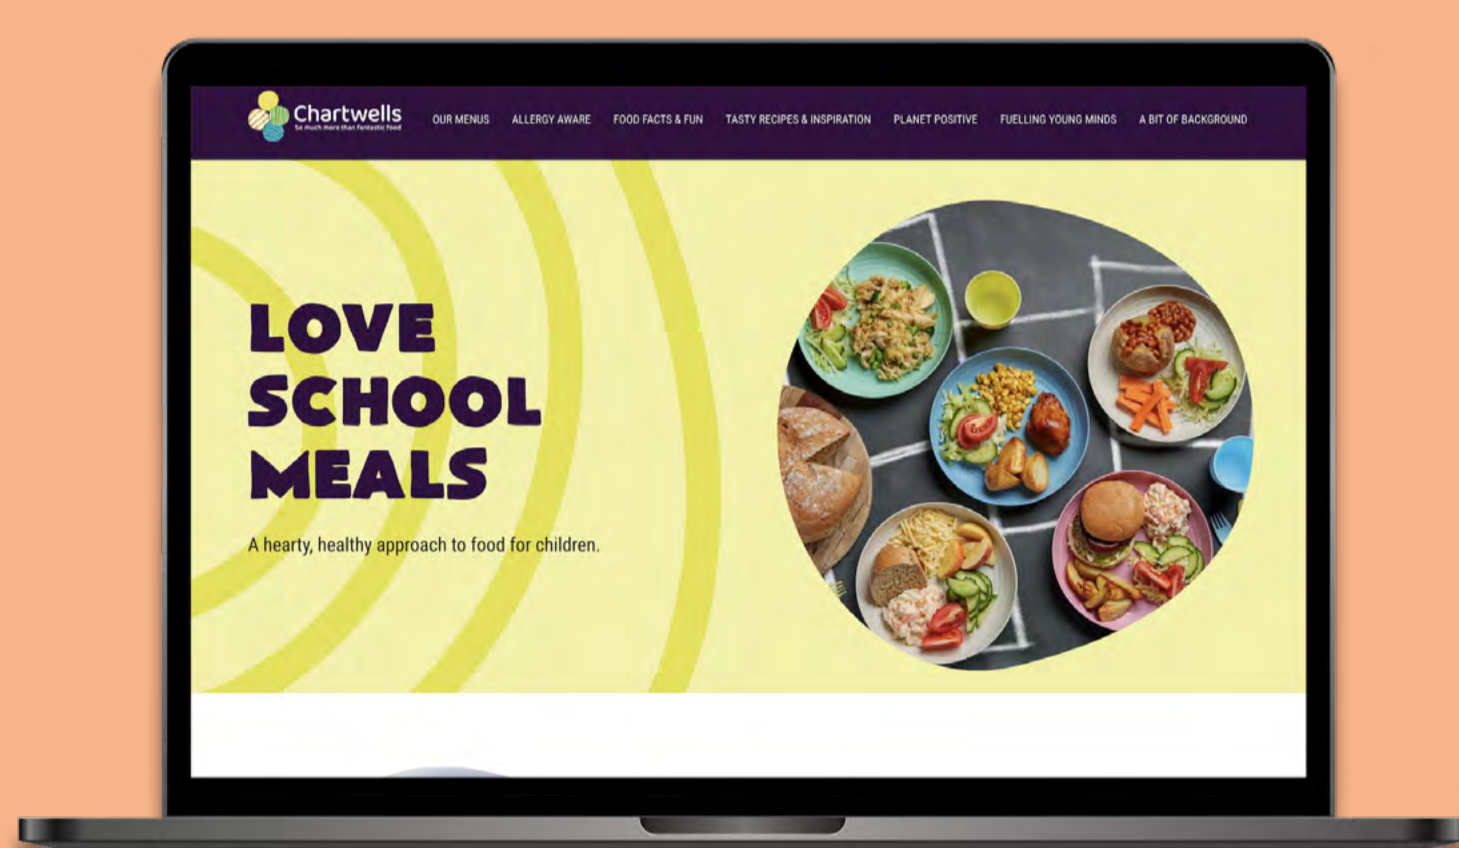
Chartwells
So much more than fantastic food

OUR MENUS ALLERGY AWARE FOOD FACTS & FUN TASTY RECIPES & INSPIRATION PLANET POSITIVE FUELLING YOUNG MINDS A BIT OF BACKGROUND

LOVE SCHOOL MEALS

A hearty, healthy approach to food for children.